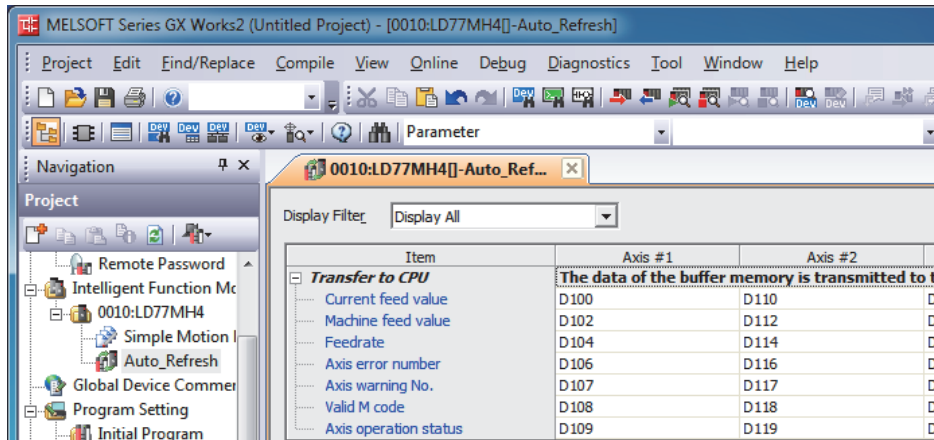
MELSOFT Series GX Works2 (Untitled Project) - [0010:LD77MH4[]-Auto_Refresh]

Project Edit Find/Replace Compile View Online Debug Diagnostics Tool Window Help

Parameter

Navigation

Project

Remote Password
Intelligent Function Mo
0010:LD77MH4
Simple Motion I
Auto_Refresh
Global Device Commer
Program Setting
Initial Program

0010:LD77MH4[]-Auto_Ref...

Display Filter Display All

| Item | Axis #1 | Axis #2 | |
|---|---|---|---|
| Transfer to CPU | The data of the buffer memory is transmitted to t | | |
| Current feed value | D100 | D110 | D |
| Machine feed value | D102 | D112 | D |
| Feedrate | D104 | D114 | D |
| Axis error number | D106 | D116 | D |
| Axis warning No. | D107 | D117 | D |
| Valid M code | D108 | D118 | D |
| Axis operation status | D109 | D119 | D |